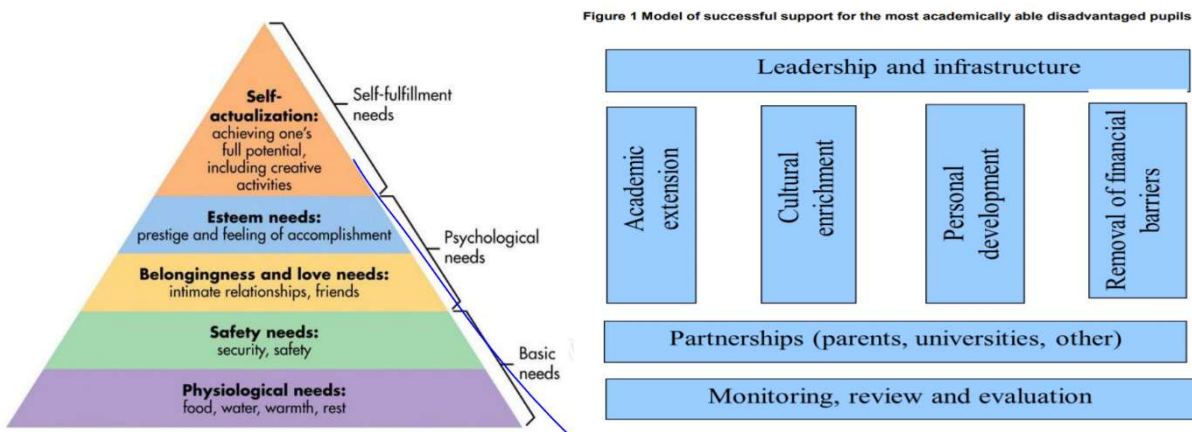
Self-actualization: achieving one's full potential, including creative activities

Self-fulfillment needs

Esteem needs: prestige and feeling of accomplishment

Psychological needs

Belongingness and love needs: intimate relationships, friends

Safety needs: security, safety

Basic needs

Physiological needs: food, water, warmth, rest

Figure 1 Model of successful support for the most academically able disadvantaged pupils

Leadership and infrastructure

Academic extension

Cultural enrichment

Personal development

Removal of financial barriers

Partnerships (parents, universities, other)

Monitoring, review and evaluation